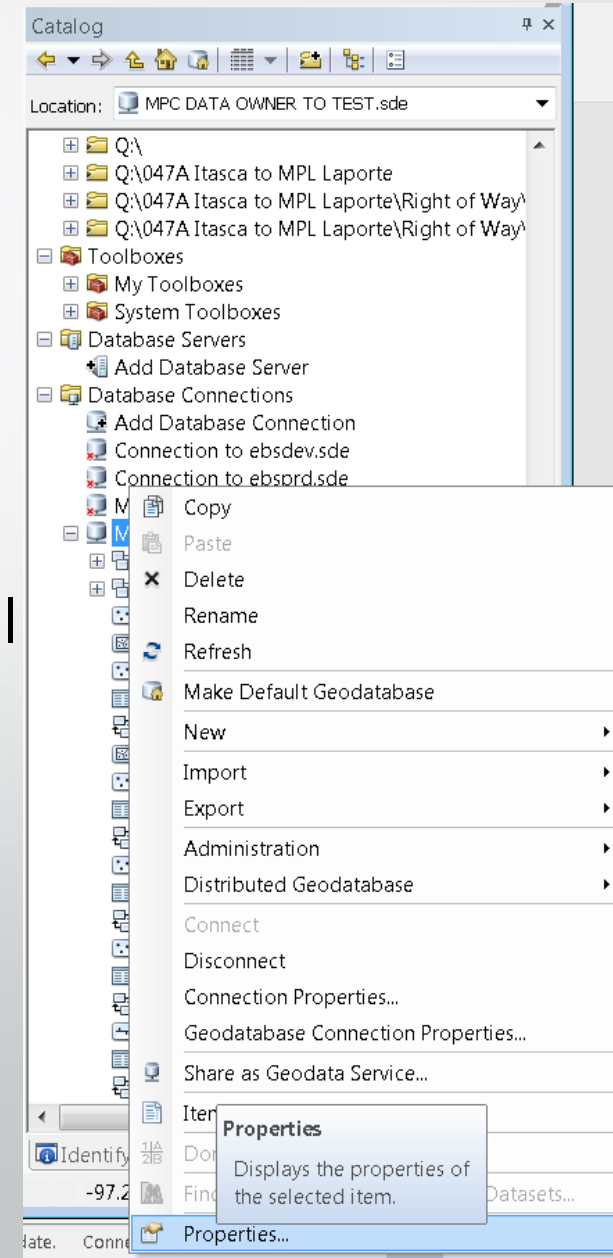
Catalog

Location: MPC DATA OWNER TO TEST.sde

Q:\
Q:\047A Itasca to MPL Laporte
Q:\047A Itasca to MPL Laporte\Right of Way\
Q:\047A Itasca to MPL Laporte\Right of Way\
Toolboxes
My Toolboxes
System Toolboxes
Database Servers
Add Database Server
Database Connections
Add Database Connection
Connection to ebsdev.sde
Connection to ebsprd.sde
M
M

Copy
Paste
Delete
Rename
Refresh
Make Default Geodatabase
New
Import
Export
Administration
Distributed Geodatabase
Connect
Disconnect
Connection Properties...
Geodatabase Connection Properties...
Share as Geodata Service...
Iter
Dor
Fin
Datasets...
Properties...

Properties
Displays the properties of the selected item.

Identify
-97.2
date. Conn